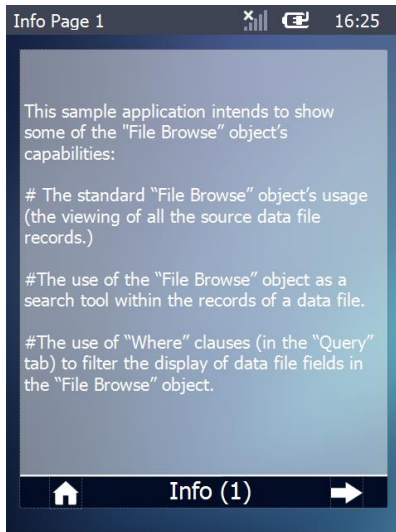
Info Page 1 16:25

This sample application intends to show some of the "File Browse" object's capabilities:

# The standard "File Browse" object's usage (the viewing of all the source data file records.)

#The use of the "File Browse" object as a search tool within the records of a data file.

#The use of "Where" clauses (in the "Query" tab) to filter the display of data file fields in the "File Browse" object.

Info (1)